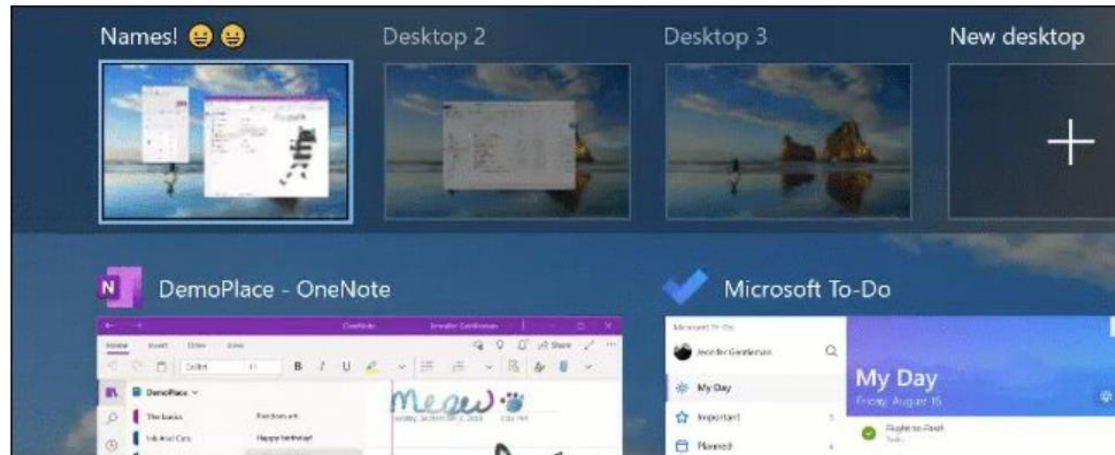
Names! 😀😀

Desktop 2

Desktop 3

New desktop

+

DemoPlace - OneNote

Microsoft To-Do

My Day

Friday, August 15

My Day

Important

Planned

Jennifer Gentleman

DemoPlace

Home Insert Draw View

Share